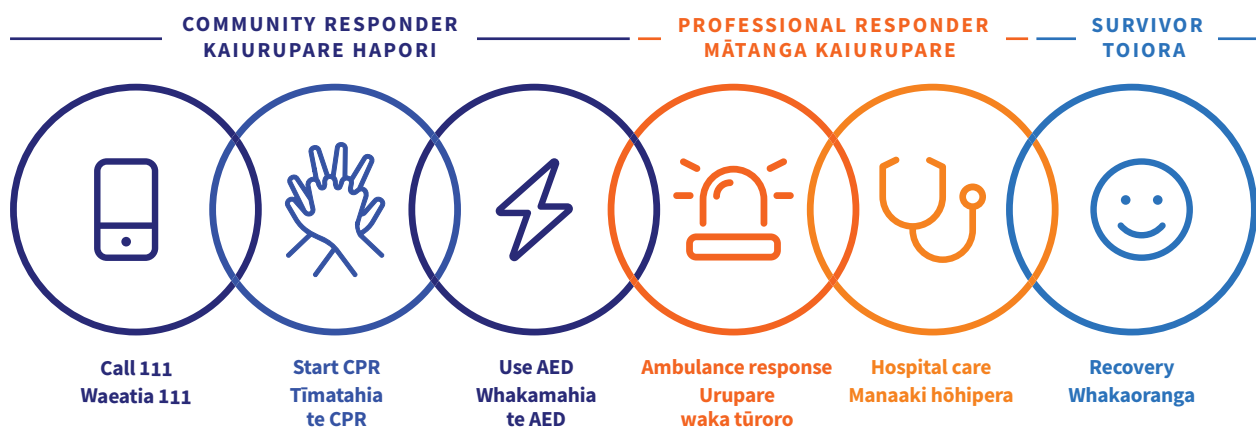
COMMUNITY RESPONDER
KAIURUPARE HAPORI

PROFESSIONAL RESPONDER
MĀTANGA KAIURUPARE

SURVIVOR
TOIORA

Call 111
Waeatia 111

Start CPR
Tīmatahia te CPR

Use AED
Whakamahia te AED

Ambulance response
Urupare waka tūroro

Hospital care
Manaaki hōhipera

Recovery
Whakaoranga